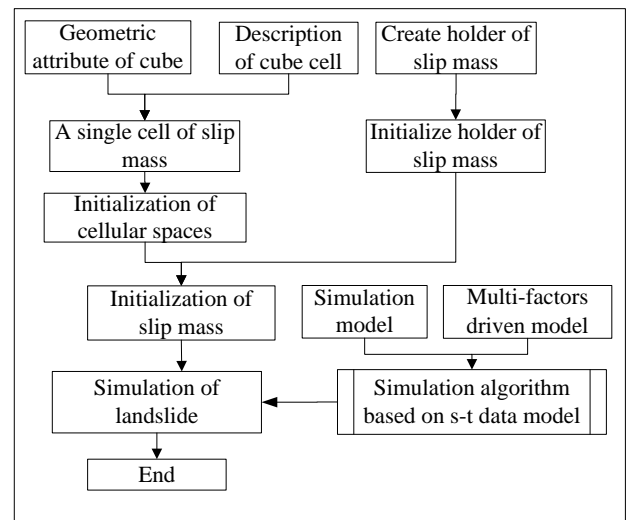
Geometric attribute of cube

Description of cube cell

Create holder of slip mass

A single cell of slip mass

Initialize holder of slip mass

Initialization of cellular spaces

Initialization of slip mass

Simulation model

Multi-factors driven model

Simulation of landslide

Simulation algorithm based on s-t data model

End